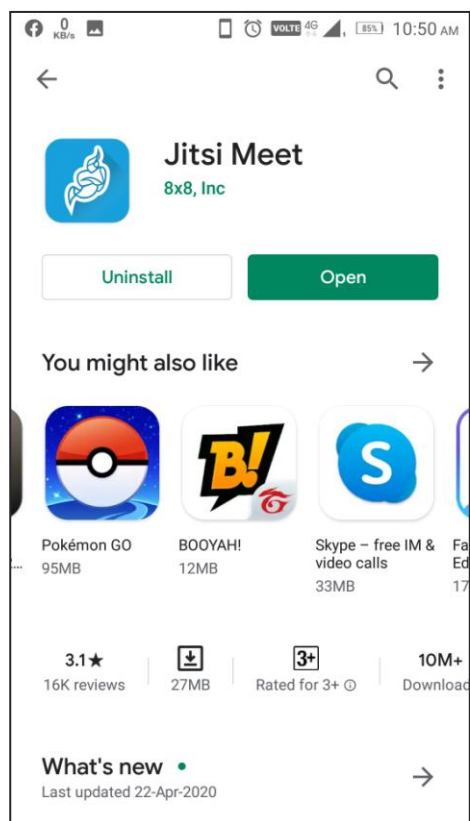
0 KB/s VOLTE 4G 85% 10:50 AM

Jitsi Meet
8x8, Inc

Uninstall
Open

You might also like

Pokémon GO
95MB

BOOYAH!
12MB

Skype – free IM & video calls
33MB

Fa
Ed
17

3.1★
16K reviews

27MB

3+
Rated for 3+

10M+
Download

What's new
Last updated 22-Apr-2020